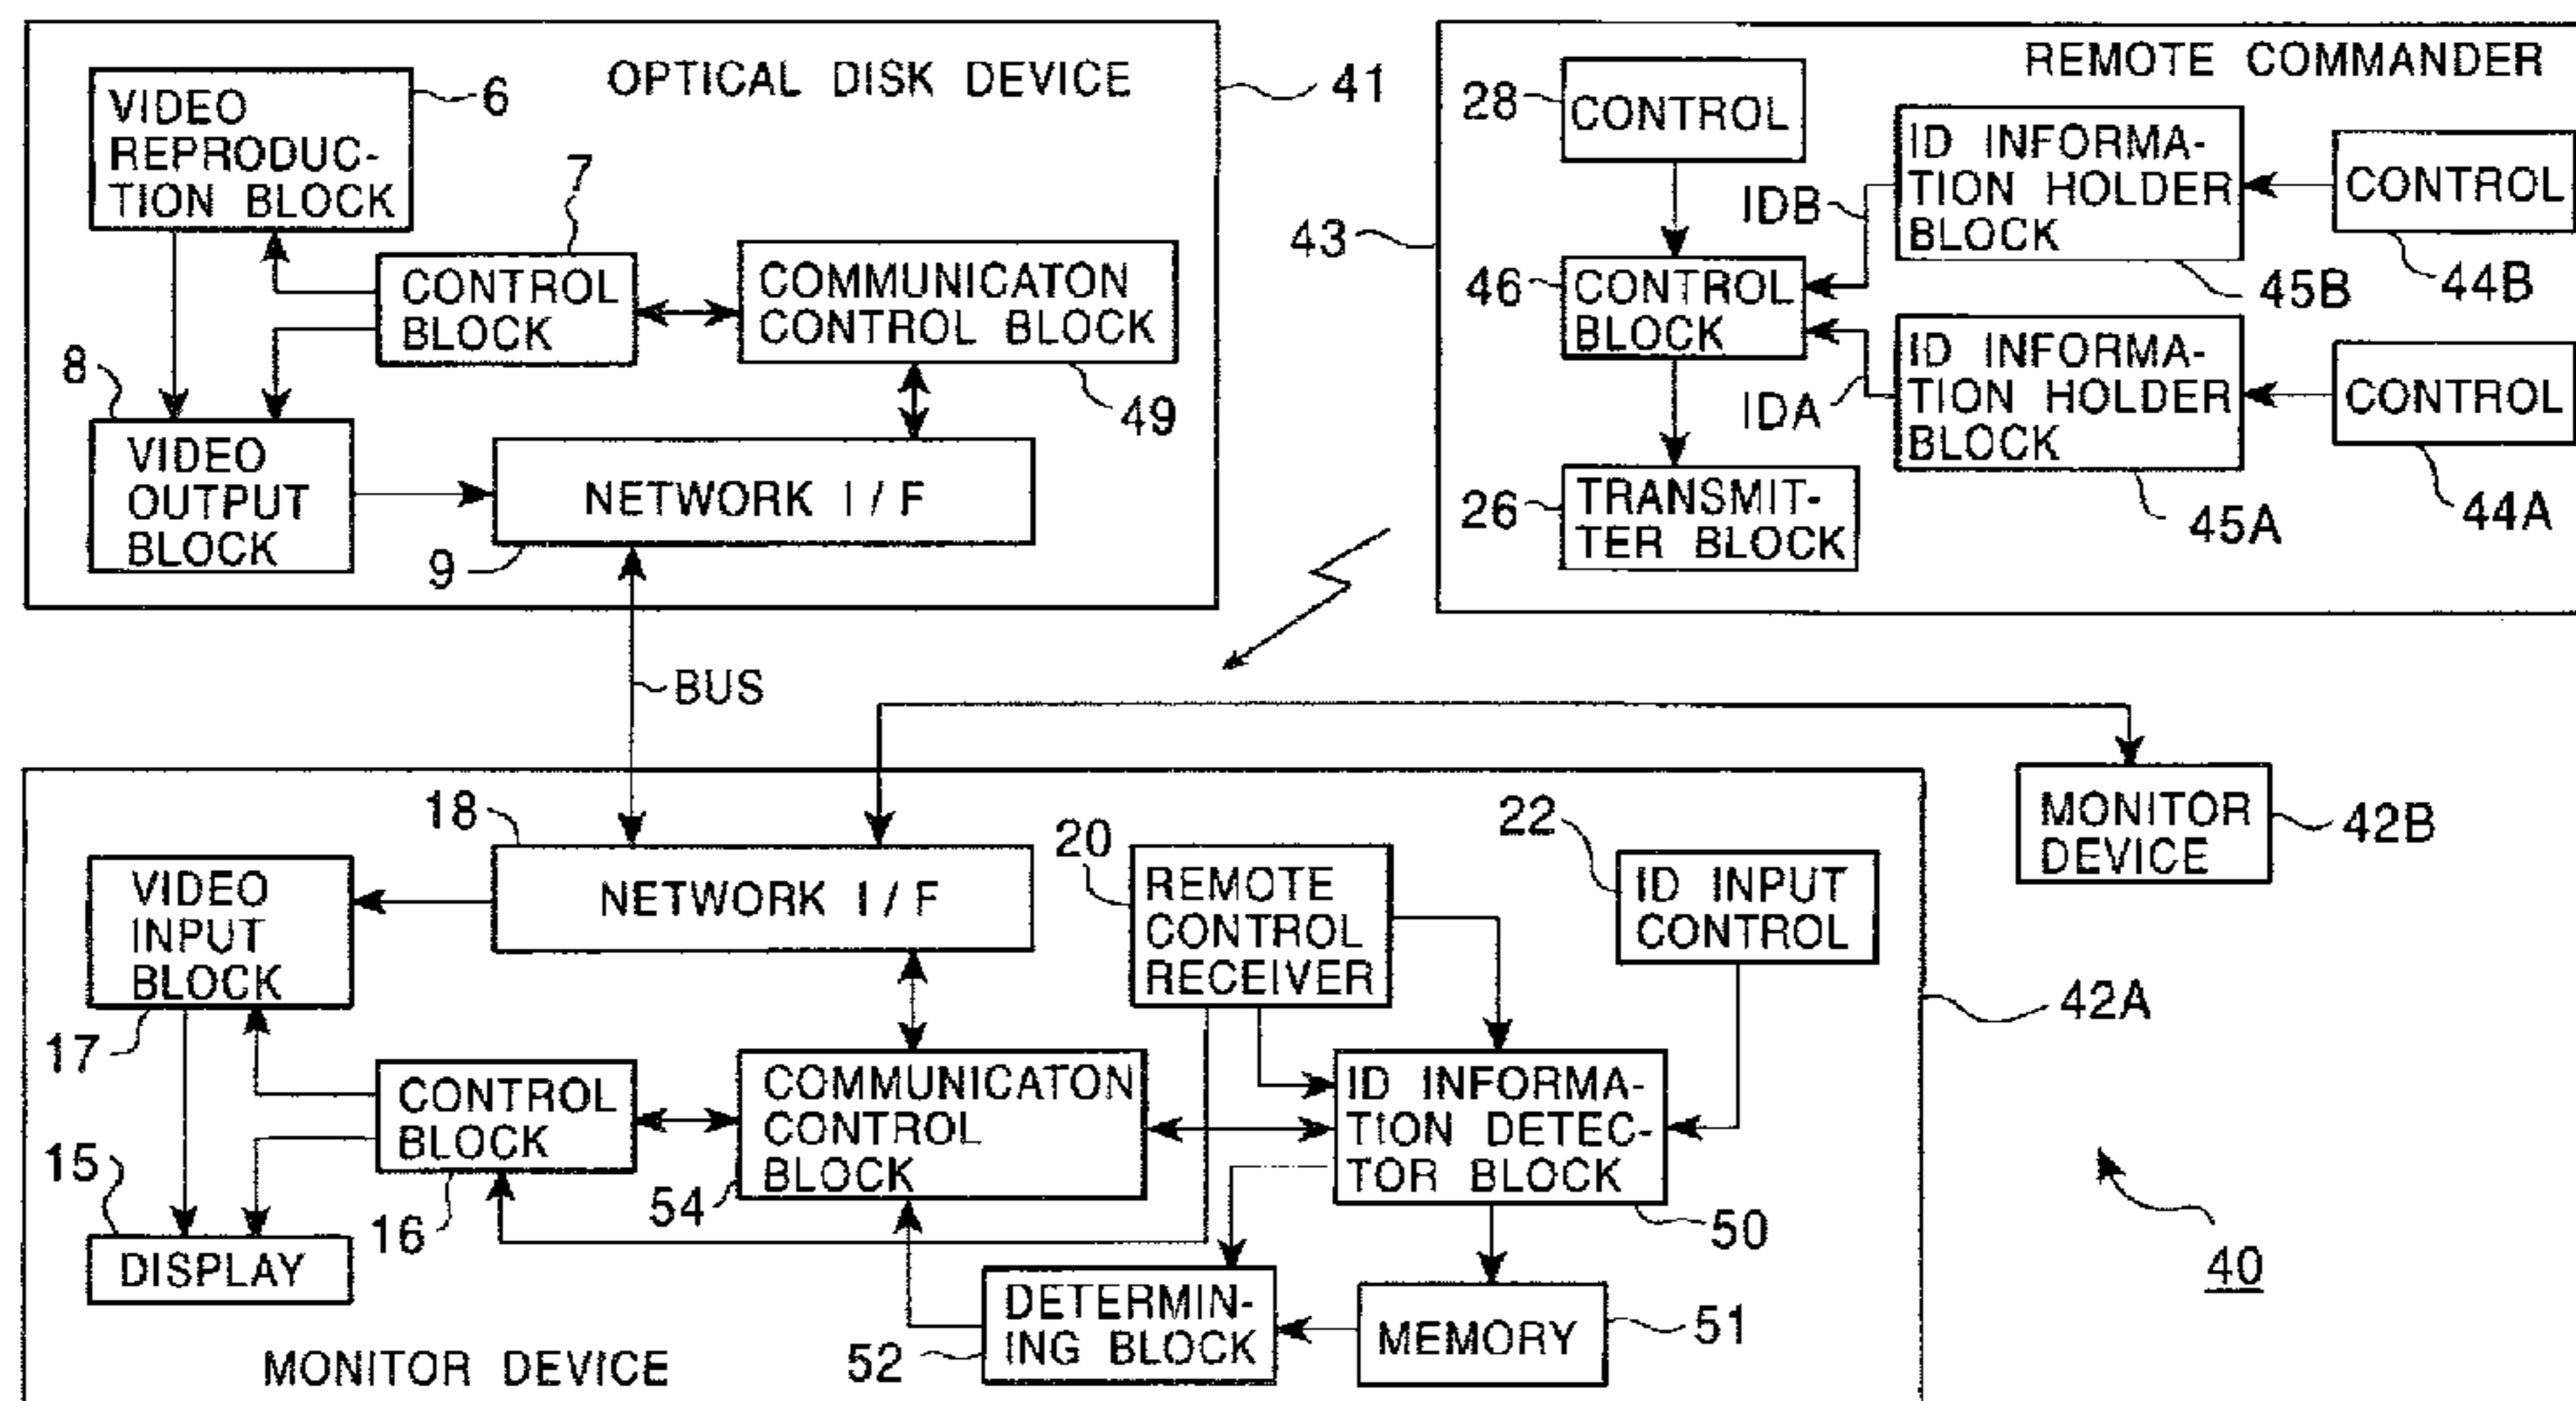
OPTICAL DISK DEVICE
41
VIDEO REPRODUCTION BLOCK
6
7
CONTROL BLOCK
COMMUNICATON CONTROL BLOCK
49
8
VIDEO OUTPUT BLOCK
NETWORK I / F
9

REMOTE COMMANDER
28
CONTROL
ID INFORMATION HOLDER BLOCK
CONTROL
IDB
43
46
CONTROL BLOCK
45B
44B
ID INFORMATION HOLDER BLOCK
CONTROL
IDA
26
TRANSMITTER BLOCK
45A
44A

BUS

MONITOR DEVICE
42B

18
20
22
VIDEO INPUT BLOCK
NETWORK I / F
REMOTE CONTROL RECEIVER
ID INPUT CONTROL
42A
17
CONTROL BLOCK
COMMUNICATON CONTROL BLOCK
ID INFORMATION DETECTOR BLOCK
15
16
54
50
DISPLAY
DETERMINING BLOCK
MEMORY
51
40
MONITOR DEVICE
52